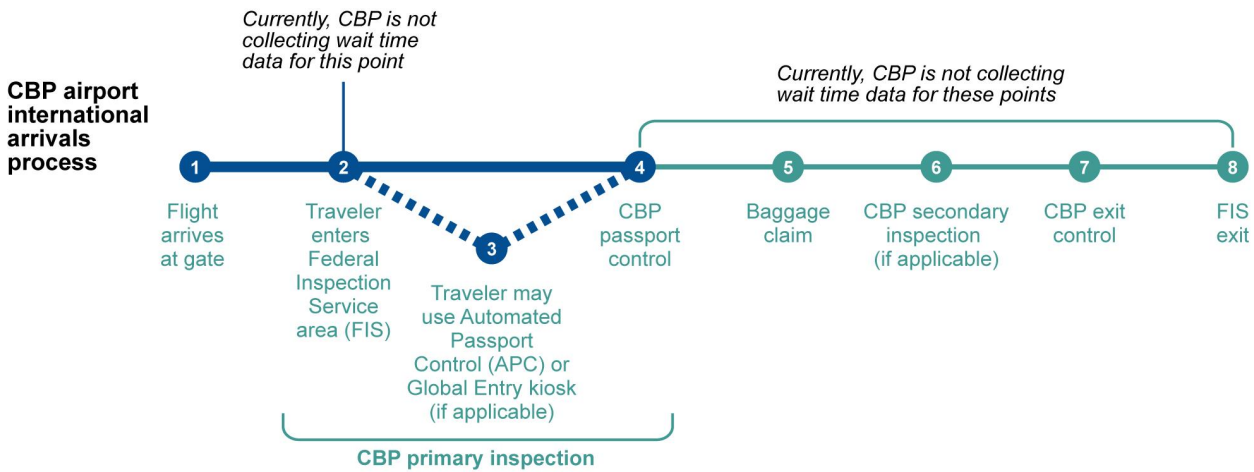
Currently, CBP is not collecting wait time data for this point

Currently, CBP is not collecting wait time data for these points

CBP airport international arrivals process

1
Flight arrives at gate

2
Traveler enters Federal Inspection Service area (FIS)

3
Traveler may use Automated Passport Control (APC) or Global Entry kiosk (if applicable)

4
CBP passport control

5
Baggage claim

6
CBP secondary inspection (if applicable)

7
CBP exit control

8
FIS exit

CBP primary inspection